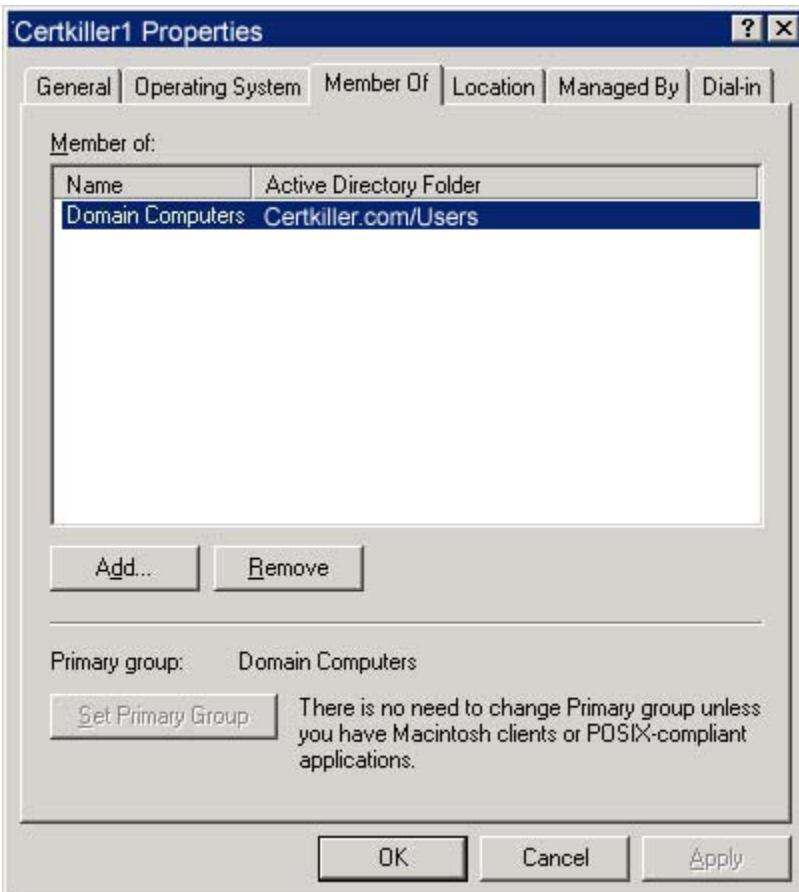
Certkiller1 Properties

? X

General | Operating System | Member Of | Location | Managed By | Dial-in

Member of:

| Name | Active Directory Folder |
|---|---|
| Domain Computers | Certkiller.com/Users |

Add... Remove

Primary group: Domain Computers

Set Primary Group

There is no need to change Primary group unless you have Macintosh clients or POSIX-compliant applications.

OK Cancel Apply